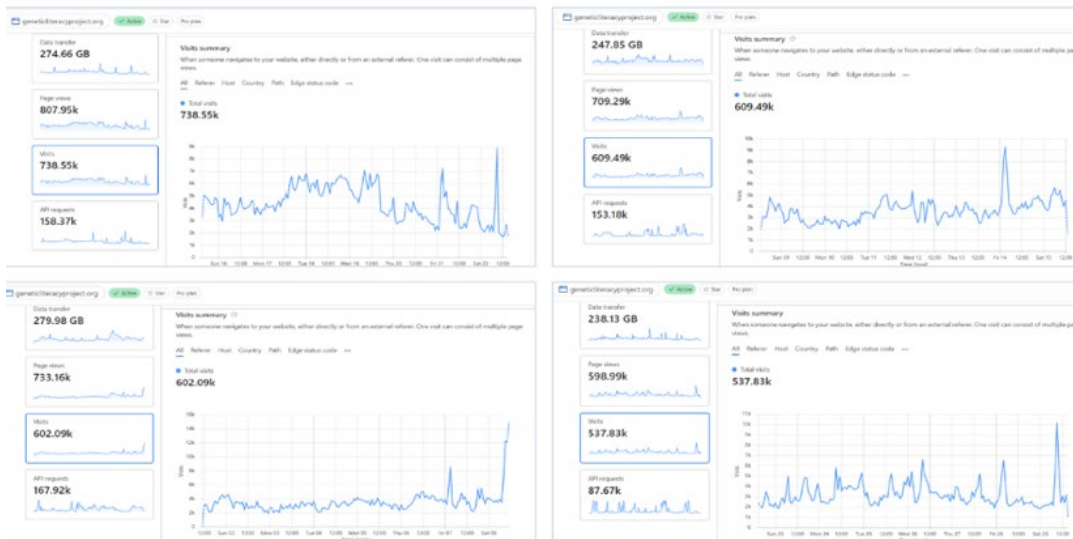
geneticliteracyproject.org Active Star Pro plan

Data transfer
274.66 GB

Page views
807.95k

Visits
738.55k

API requests
158.37k

Visits summary

When someone navigates to your website, either directly or from an external referer. One visit can consist of multiple page views.

All Referer Host Country Path Edge status code •••

Total visits
738.55k

Visits

Sun 16 12:00 Mon 17 12:00 Tue 18 12:00 Wed 19 12:00 Thu 20 12:00 Fri 21 12:00 Sat 22 12:00

geneticliteracyproject.org Active Star Pro plan

Data transfer
247.85 GB

Page views
709.29k

Visits
609.49k

API requests
153.18k

Visits summary

When someone navigates to your website, either directly or from an external referer. One visit can consist of multiple page views.

All Referer Host Country Path Edge status code •••

Total visits
609.49k

Visits

Sun 09 12:00 Mon 10 12:00 Tue 11 12:00 Wed 12 12:00 Thu 13 12:00 Fri 14 12:00 Sat 15 12:00

Time (local)

geneticliteracyproject.org Active Star Pro plan

Data transfer
279.98 GB

Page views
733.16k

Visits
602.09k

API requests
167.92k

Visits summary

When someone navigates to your website, either directly or from an external referer. One visit can consist of multiple page views.

All Referer Host Country Path Edge status code •••

Total visits
602.09k

Visits

16k 14k 12k 10k 8k 6k 4k 2k 0

geneticliteracyproject.org Active Star Pro plan

Data transfer
238.13 GB

Page views
598.99k

Visits
537.83k

API requests
87.67k

Visits summary

When someone navigates to your website, either directly or from an external referer. One visit can consist of multiple page views.

All Referer Host Country Path Edge status code •••

Total visits
537.83k

Visits